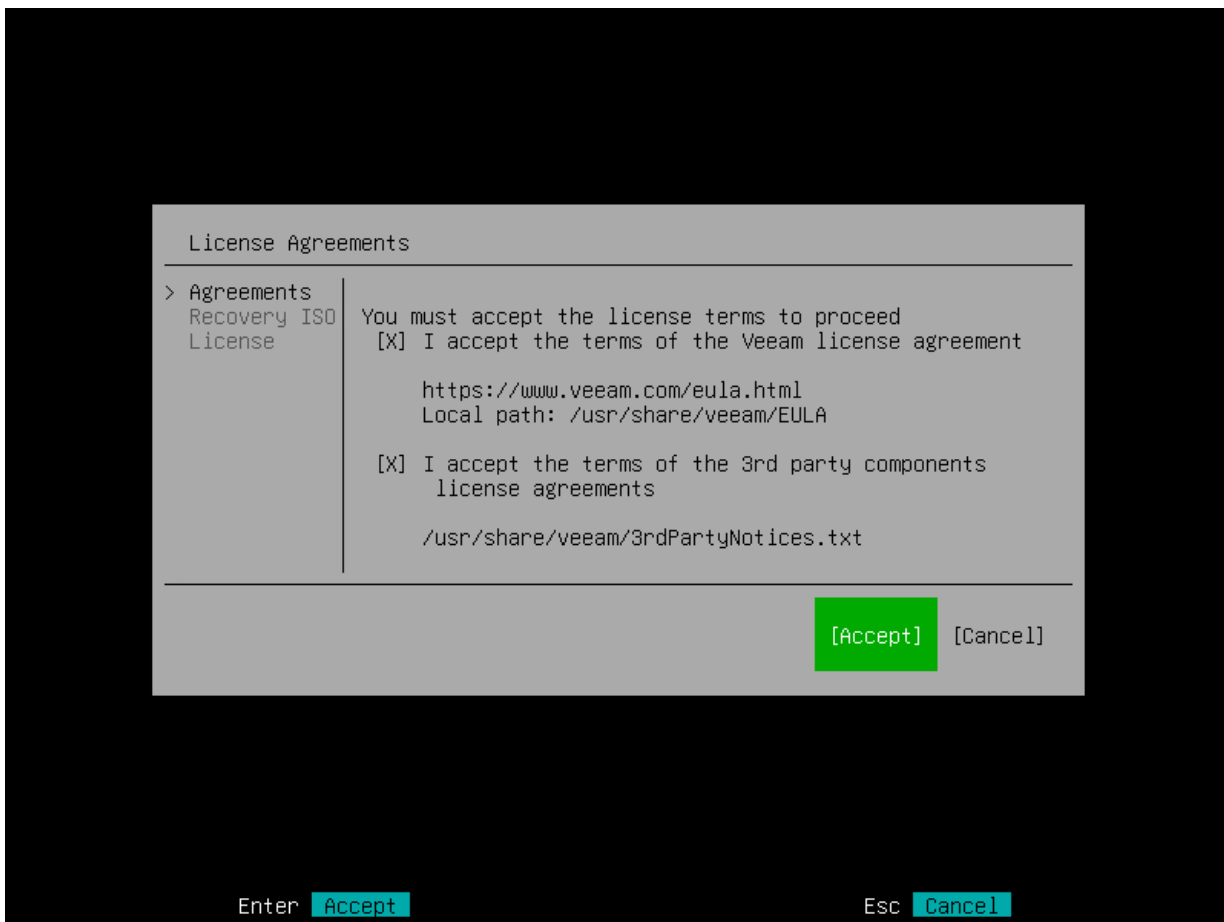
License Agreements

> Agreements
Recovery ISO
License

You must accept the license terms to proceed
[X] I accept the terms of the Veeam license agreement

https://www.veeam.com/eula.html
Local path: /usr/share/veeam/EULA

[X] I accept the terms of the 3rd party components license agreements

/usr/share/veeam/3rdPartyNotices.txt

[Accept] [Cancel]

Enter Accept

Esc Cancel